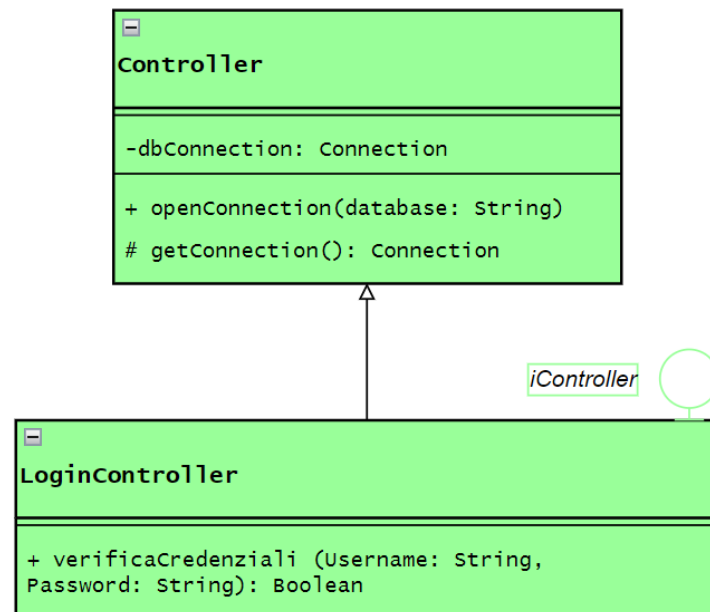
Controller

-dbConnection: Connection

+ openConnection(database: String)

# getConnection(): Connection

iController

LoginController

+ verificaCredenziali (Username: String, Password: String): Boolean